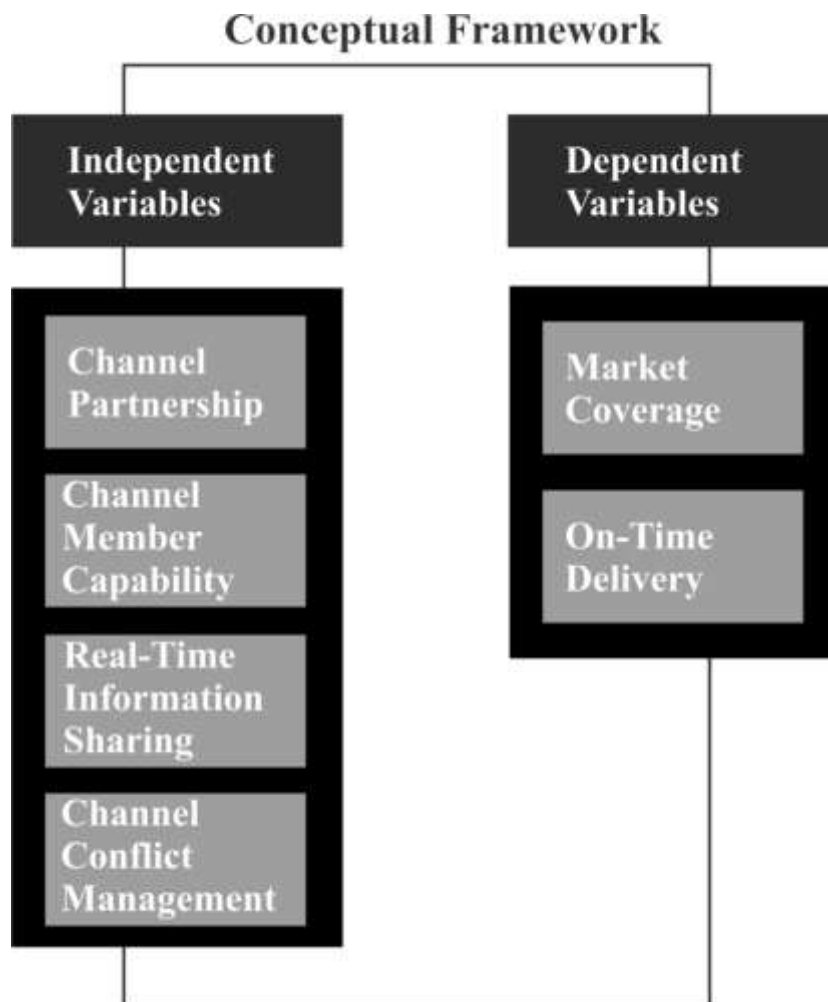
Conceptual Framework

Independent Variables

Channel Partnership

Channel Member Capability

Real-Time Information Sharing

Channel Conflict Management

Dependent Variables

Market Coverage

On-Time Delivery